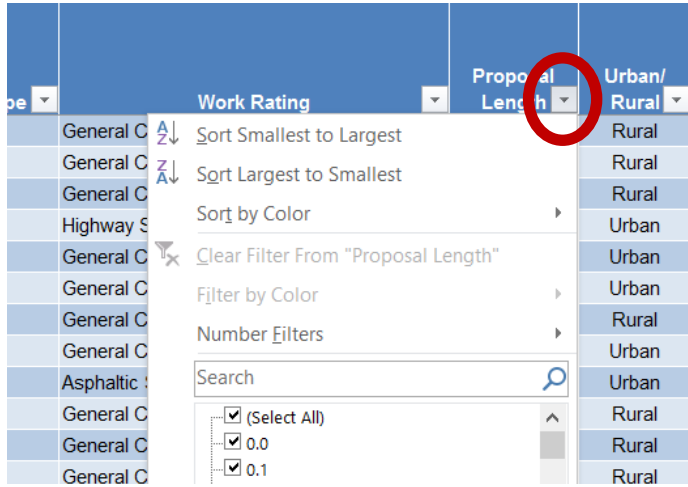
pe

Work Rating

Proposal Length

Urban/ Rural

General C
General C
General C
Highway S
General C
General C
General C
General C
Asphaltic
General C
General C
General C

Sort Smallest to Largest
Sort Largest to Smallest
Sort by Color
Clear Filter From "Proposal Length"
Filter by Color
Number Filters
Search
(Select All)
0.0
0.1

Rural
Rural
Rural
Urban
Urban
Urban
Rural
Urban
Urban
Rural
Rural
Rural